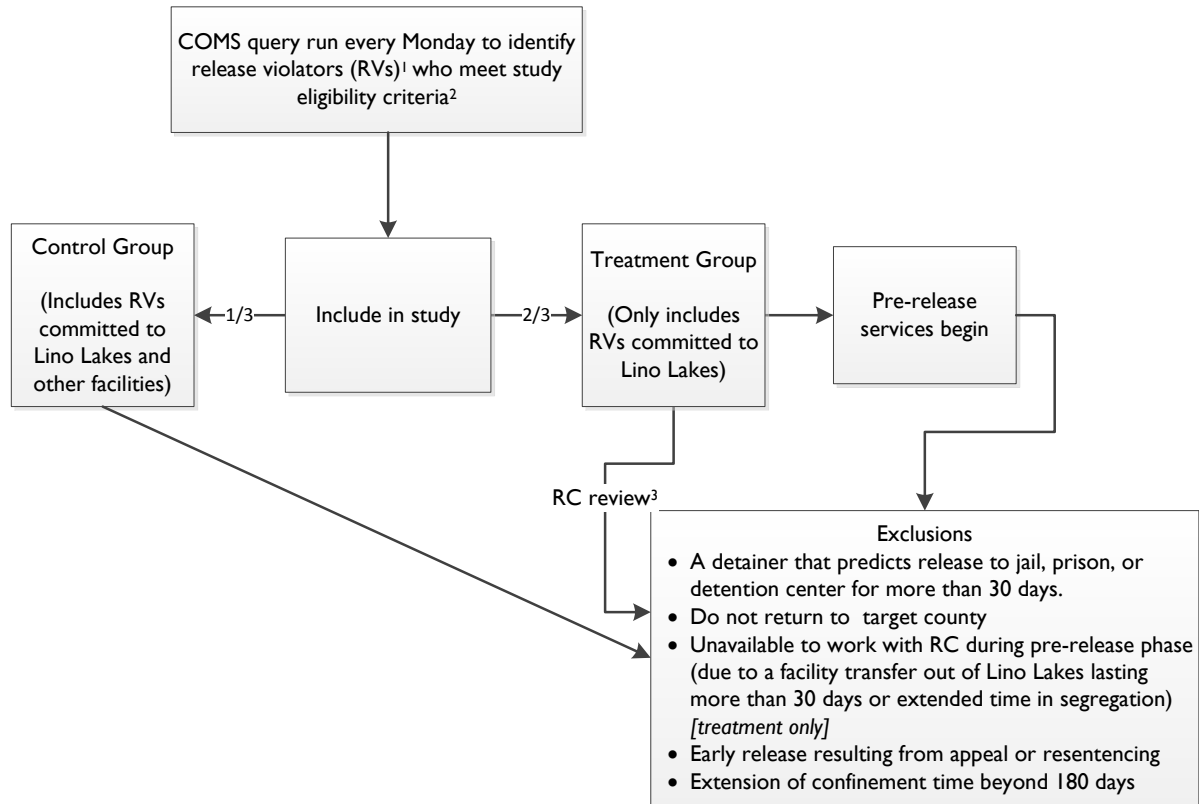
COMS query run every Monday to identify release violators (RVs)$^1$ who meet study eligibility criteria$^2$

Control Group

(Includes RVs committed to Lino Lakes and other facilities)

1/3

Include in study

2/3

Treatment Group

(Only includes RVs committed to Lino Lakes)

Pre-release services begin

RC review$^3$

Exclusions

- A detainer that predicts release to jail, prison, or detention center for more than 30 days.
- Do not return to target county
- Unavailable to work with RC during pre-release phase (due to a facility transfer out of Lino Lakes lasting more than 30 days or extended time in segregation) *[treatment only]*
- Early release resulting from appeal or resentencing
- Extension of confinement time beyond 180 days